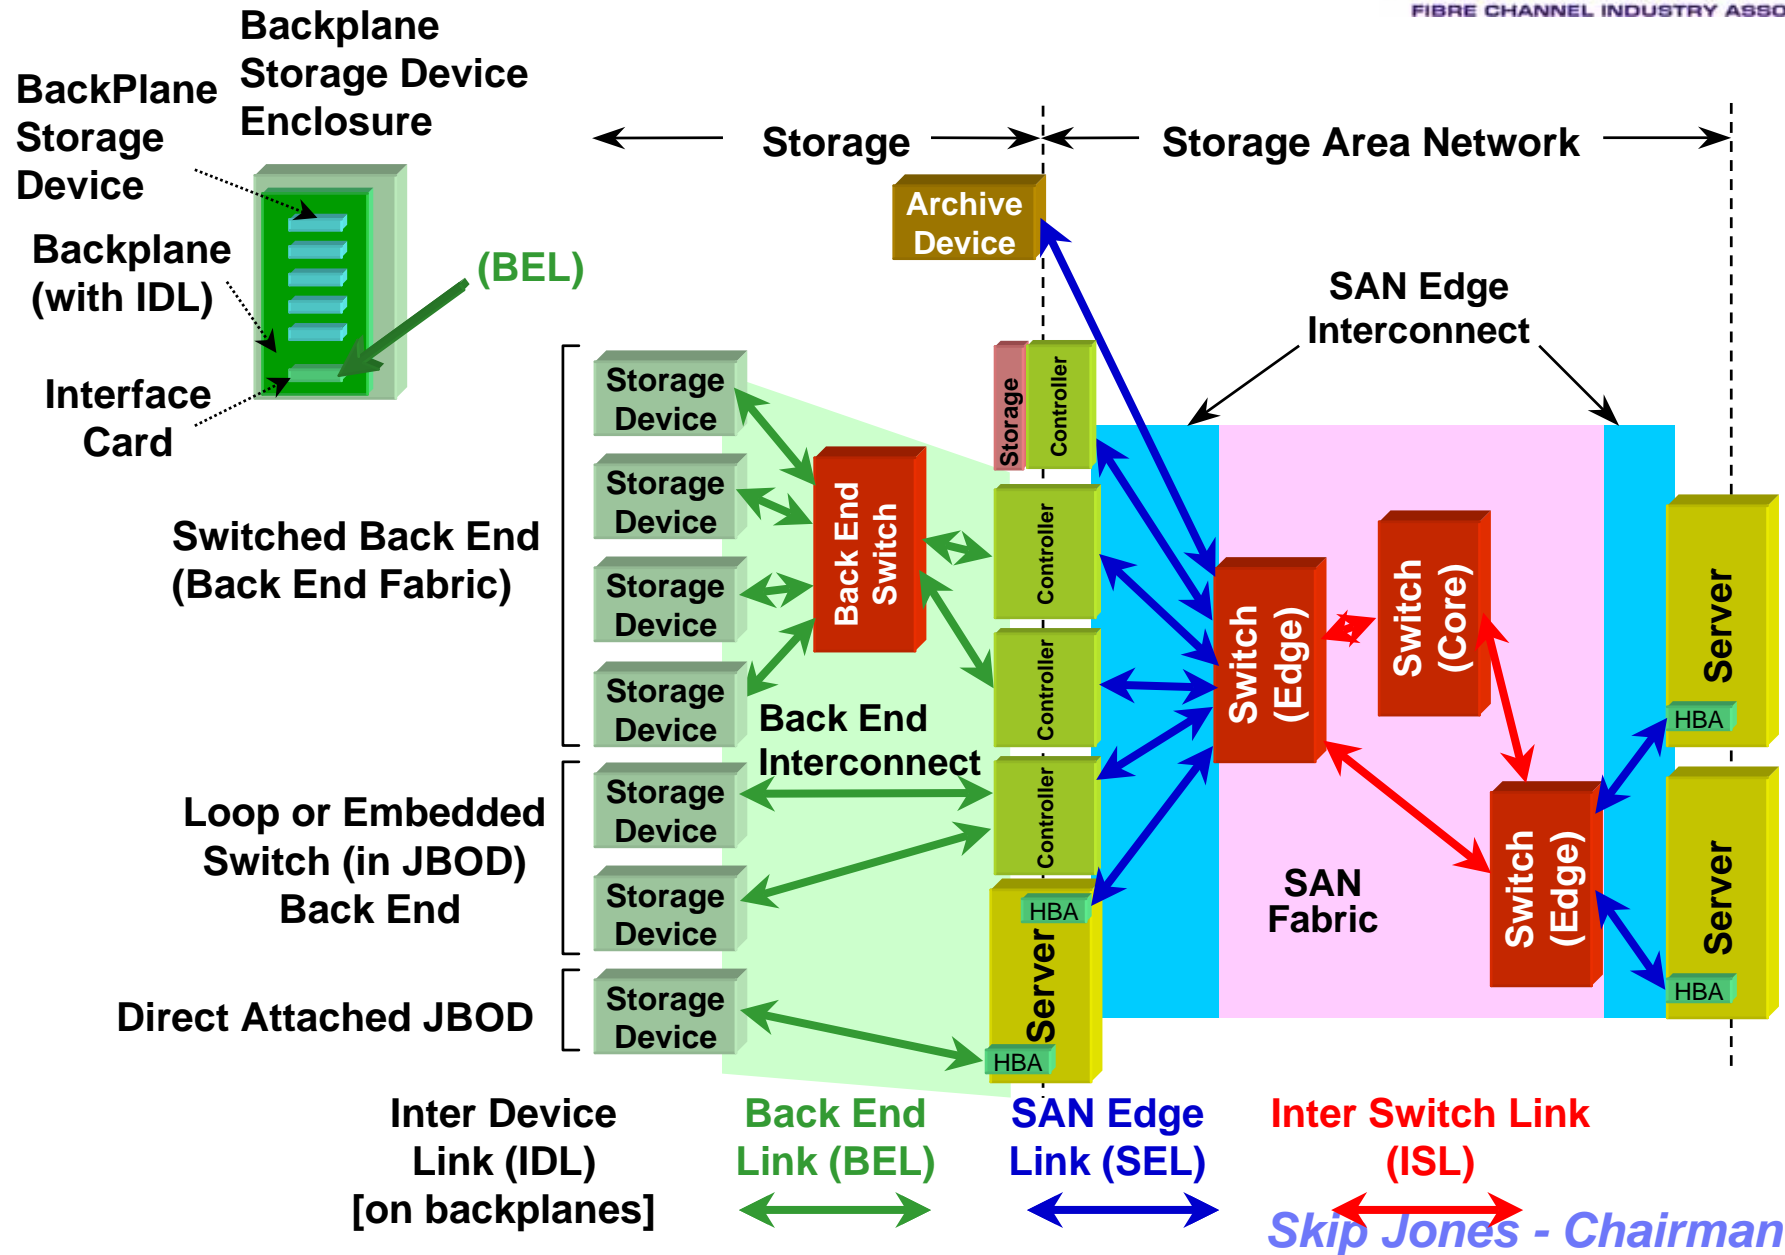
FIBRE CHANNEL INDUSTRY ASSO

Backplane Storage Device Enclosure

BackPlane Storage Device

Backplane (with IDL)

Interface Card

(BEL)

Storage

Storage Area Network

Archive Device

SAN Edge Interconnect

Storage

Controller

Storage Device

Storage Device

Storage Device

Storage Device

Switched Back End (Back End Fabric)

Back End Switch

Controller

Controller

Controller

Switch (Edge)

Switch (Core)

Server

HBA

Back End Interconnect

Loop or Embedded Switch (in JBOD) Back End

Storage Device

Storage Device

HBA

Server

SAN Fabric

Switch (Edge)

Server

HBA

Direct Attached JBOD

Storage Device

HBA

Inter Device Link (IDL) [on backplanes]

Back End Link (BEL)

SAN Edge Link (SEL)

Inter Switch Link (ISL)

Skip Jones - Chairman